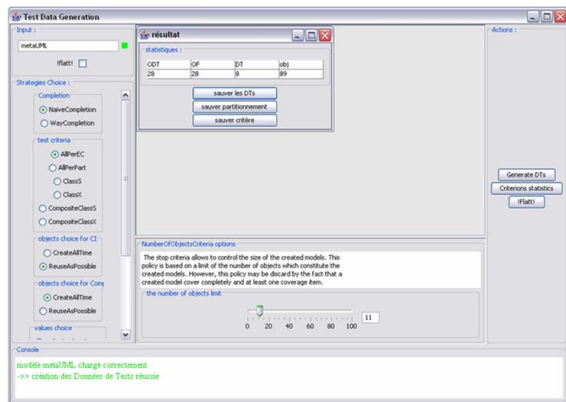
Test Data Generation

Input :

metaUML

iFlatt!

Strategies Choice :

Completion

NaiveCompletion

WayCompletion

test criteria

AllPerEC

AllPerPart

ClassS

ClassX

CompositeClassS

CompositeClassX

objects choice for CI

CreateAllTime

ReuseAsPossible

objects choice for Comp

CreateAllTime

ReuseAsPossible

values choice

résultat

statistiques :

| ODT | OF | DT | obj |
|---|---|---|---|
| 28 | 28 | 8 | 89 |

sauver les DTs

sauver partitionnement

sauver critère

NumberOfObjectsCriteria options

The stop criteria allows to control the size of the created models. This policy is based on a limit of the number of objects which constitute the created models. However, this policy may be discard by the fact that a created model cover completely and at least one coverage item.

the number of objects limit

0 20 40 60 80 100

11

Actions :

Generate DTs

Criterions statistics

iFlatt!

Console

modele metaUML chargé correctement
->> création des Données de Tests réussie